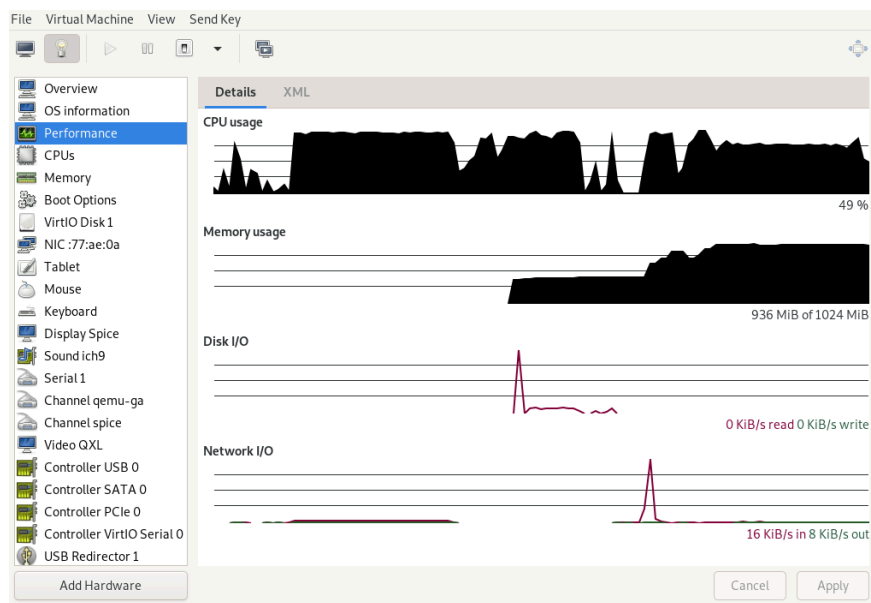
File Virtual Machine View Send Key

Overview
OS information
Performance
CPUs
Memory
Boot Options
VirtIO Disk 1
NIC :77:ae:0a
Tablet
Mouse
Keyboard
Display Spice
Sound ich9
Serial 1
Channel qemu-ga
Channel spice
Video QXL
Controller USB 0
Controller SATA 0
Controller PCIe 0
Controller VirtIO Serial 0
USB Redirector 1

Add Hardware

Details XML

CPU usage
49 %

Memory usage
936 MiB of 1024 MiB

Disk I/O
0 KiB/s read 0 KiB/s write

Network I/O
16 KiB/s in 8 KiB/s out

Cancel Apply